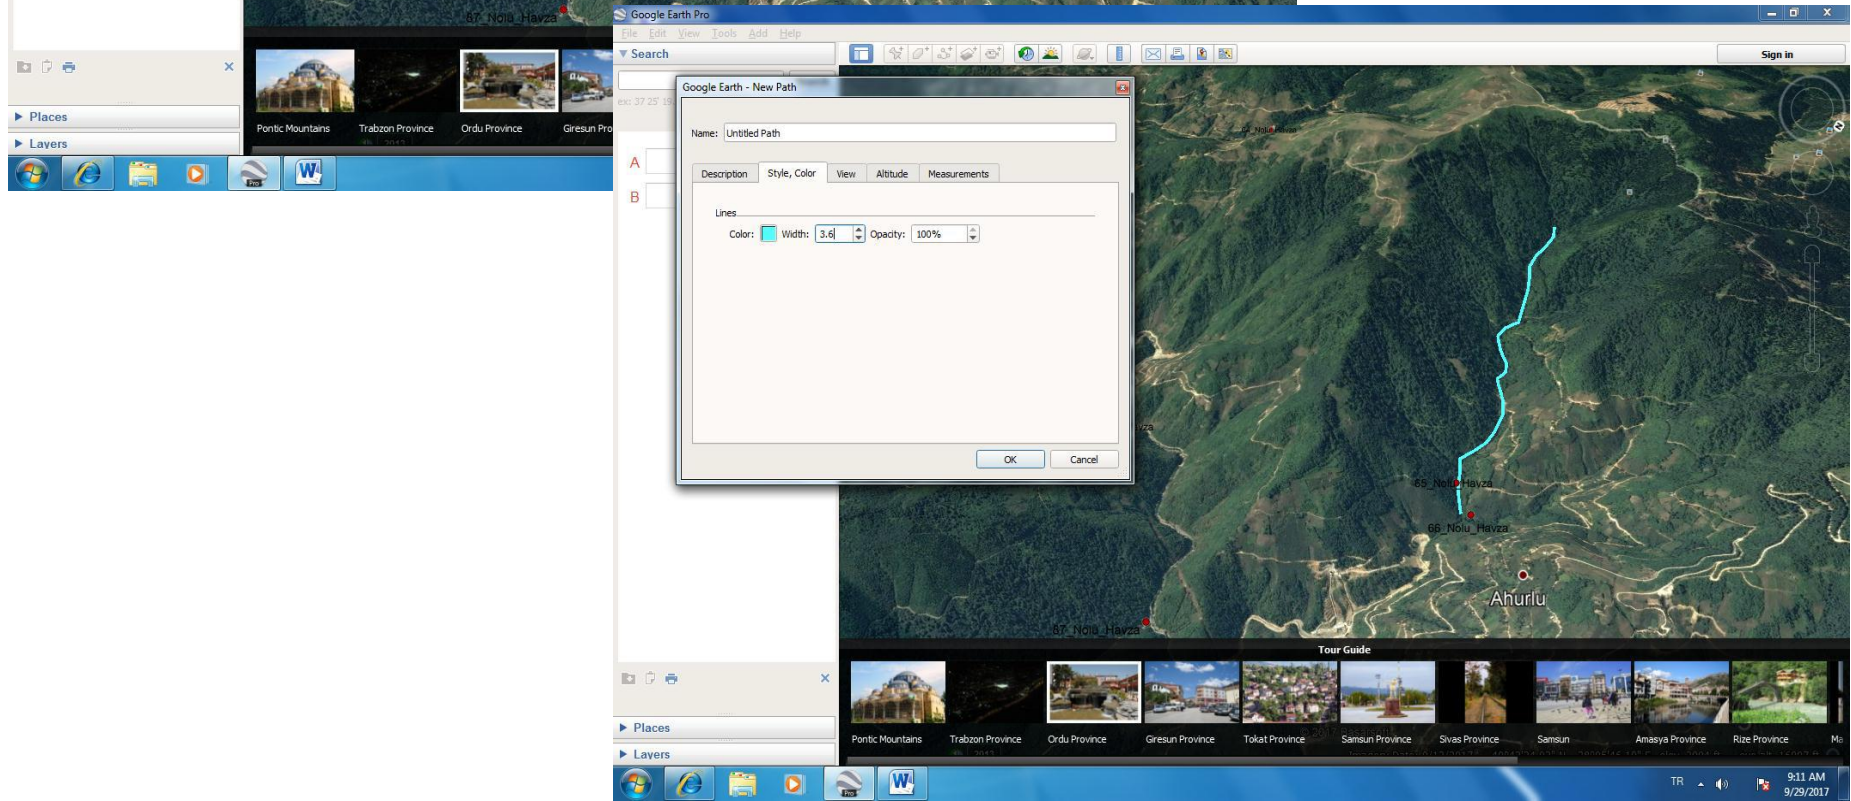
67_Nolu_Havza

Pontic Mountains Trabzon Province Ordu Province Giresun Pro

Places

Layers

Google Earth Pro

File Edit View Tools Add Help

Search

Sign in

ex: 37 25' 19

A

B

Google Earth - New Path

Name: Untitled Path

Description | Style, Color | View | Altitude | Measurements

Lines

Color: Width: 3.6 Opacity: 100%

OK Cancel

65_Nolu_Havza

66_Nolu_Havza

Ahurlu

67_Nolu_Havza

Places

Layers

Tour Guide

Pontic Mountains Trabzon Province Ordu Province Giresun Province Tokat Province Samsun Province Sivas Province Samsun Amasya Province Rize Province Ma

TR

9:11 AM
9/29/2017